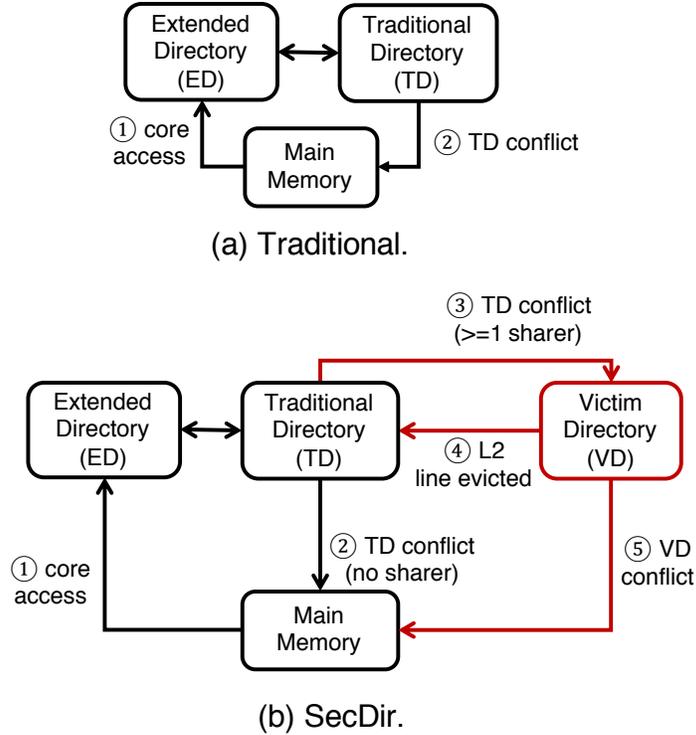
Extended Directory (ED)

Traditional Directory (TD)

① core access

② TD conflict

Main Memory

(a) Traditional.

③ TD conflict (>=1 sharer)

Extended Directory (ED)

Traditional Directory (TD)

Victim Directory (VD)

④ L2 line evicted

② TD conflict (no sharer)

① core access

⑤ VD conflict

Main Memory

(b) SecDir.